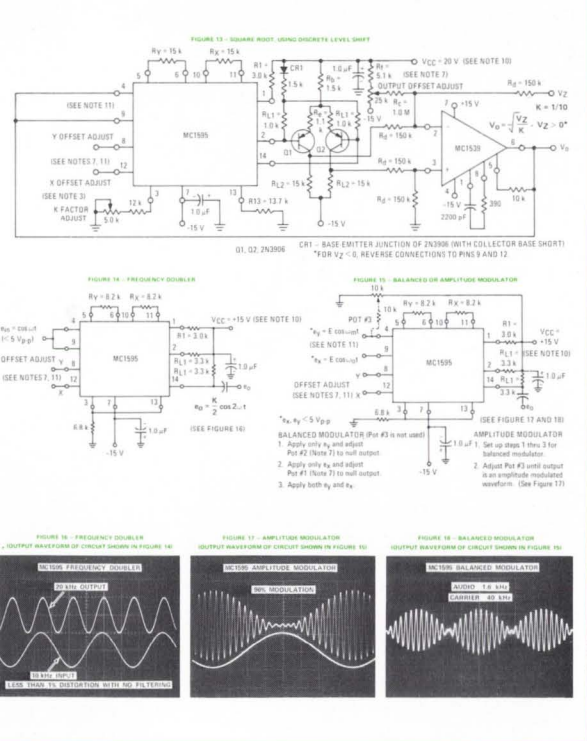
FIGURE 13 – SQUARE ROOT, USING DISCRETE LEVEL SHIFT

$R_Y = 15$ k
$R_X = 15$ k
$R_F$
VCC = 20 V (SEE NOTE 10)
$R_1 = 3.0$ k
CR1
1.5 k
1.0 µF
$R_B = 1.5$ k
5.1 k
(SEE NOTE 7)
OUTPUT OFFSET ADJUST
$R_d = 150$ k
VZ
K = 1/10
25 k
$R_C = 1.0$ M
+15 V
(SEE NOTE 11)
$R_{L1}$ 1.0 k
$R_E$ 1.1 k
$R_{L1}$ 1.0 k
-15 V
Y OFFSET ADJUST
MC1595
$R_d = 150$ k
$V_O = \sqrt{\frac{V_Z}{K}} \cdot V_Z \geq 0^*$
(SEE NOTES 7, 11)
Q1
Q2
$R_d = 150$ k
MC1539
VO
X OFFSET ADJUST
$R_{L2} = 15$ k
$R_{L2} = 15$ k
$R_d = 150$ k
(SEE NOTE 3)
12 k
1.0 µF
R13 = 13.7 k
K FACTOR ADJUST
5.0 k
-15 V
-15 V
-15 V
10 k
390
2200 pF
Q1, Q2: 2N3906
CR1 – BASE-EMITTER JUNCTION OF 2N3906 (WITH COLLECTOR BASE SHORT)
*FOR VZ < 0, REVERSE CONNECTIONS TO PINS 9 AND 12

FIGURE 14 – FREQUENCY DOUBLER

$R_Y = 8.2$ k
$R_X = 8.2$ k
$e_{in} = \cos \omega t$
(< 5 Vp-p)
VCC = +15 V (SEE NOTE 10)
R1 = 3.0 k
OFFSET ADJUST
MC1595
$R_{L1} = 3.3$ k
$R_{L1} = 3.3$ k
1.0 µF
(SEE NOTES 7, 11)
$e_0$
6.8 k
$e_0 = \frac{K}{2} \cos 2\omega t$
(SEE FIGURE 16)
-15 V

FIGURE 15 – BALANCED OR AMPLITUDE MODULATOR

10 k
$R_Y = 8.2$ k
$R_X = 8.2$ k
POT #3
10 k
*$e_y = E \cos \omega_m t$
(SEE NOTE 11)
*$e_x = E \cos \omega_c t$
R1 = 3.0 k
VCC = +15 V
$R_{L1} = 3.3$ k (SEE NOTE 10)
MC1595
3.3 k
1.0 µF
OFFSET ADJUST
(SEE NOTES 7, 11)
$e_0$
6.8 k
(SEE FIGURE 17 AND 18)
*$e_x, e_y \leq 5$ Vp-p
1.0 µF
-15 V
BALANCED MODULATOR (Pot #3 is not used)
1. Apply only $e_y$ and adjust Pot #2 (Note 7) to null output.
2. Apply only $e_x$ and adjust Pot #1 (Note 7) to null output.
3. Apply both $e_y$ and $e_x$.
AMPLITUDE MODULATOR
1. Set up steps 1 thru 3 for balanced modulator.
2. Adjust Pot #3 until output is an amplitude modulated waveform. (See Figure 17)

FIGURE 16 – FREQUENCY DOUBLER
(OUTPUT WAVEFORM OF CIRCUIT SHOWN IN FIGURE 14)
MC1595 FREQUENCY DOUBLER
20 kHz OUTPUT
10 kHz INPUT
LESS THAN 1% DISTORTION WITH NO FILTERING

FIGURE 17 – AMPLITUDE MODULATOR
(OUTPUT WAVEFORM OF CIRCUIT SHOWN IN FIGURE 15)
MC1595 AMPLITUDE MODULATOR
90% MODULATION

FIGURE 18 – BALANCED MODULATOR
(OUTPUT WAVEFORM OF CIRCUIT SHOWN IN FIGURE 15)
MC1595 BALANCED MODULATOR
AUDIO 1.6 kHz
CARRIER 40 kHz